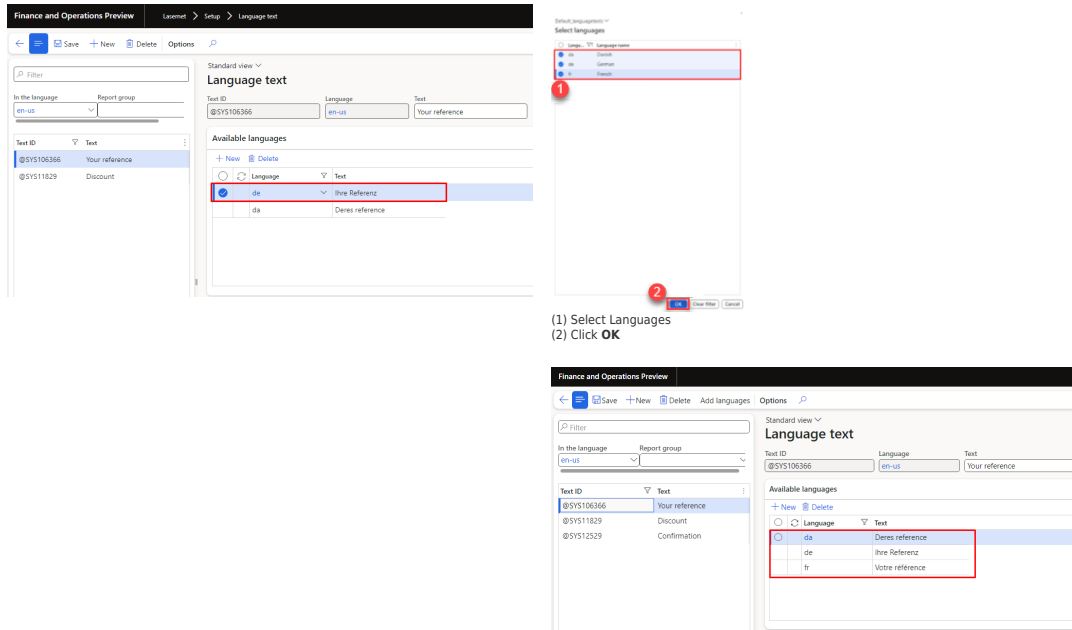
Finance and Operations Preview | Lasernet > Setup > Language text

Save + New Delete Options

Filter

In the language
en-us

Report group

| Text ID | Text |
|---|---|
| @SYS106366 | Your reference |
| @SYS11829 | Discount |

Standard view
Language text

Text ID
@SYS106366

Language
en-us

Text
Your reference

Available languages

+ New Delete

| Language | Text |
|---|---|
| de | Ihre Referenz |
| da | Deres reference |

Default_languageselect
Select languages

| Langu... | Language name |
|---|---|
| da | Danish |
| de | German |
| fr | French |

1

2

OK Clear filter Cancel

(1) Select Languages
(2) Click **OK**

Finance and Operations Preview

Save + New Delete Add languages Options

Filter

In the language
en-us

Report group

| Text ID | Text |
|---|---|
| @SYS106366 | Your reference |
| @SYS11829 | Discount |
| @SYS12529 | Confirmation |

Standard view
Language text

Text ID
@SYS106366

Language
en-us

Text
Your reference

Available languages

+ New Delete

| Language | Text |
|---|---|
| da | Deres reference |
| de | Ihre Referenz |
| fr | Votre référence |